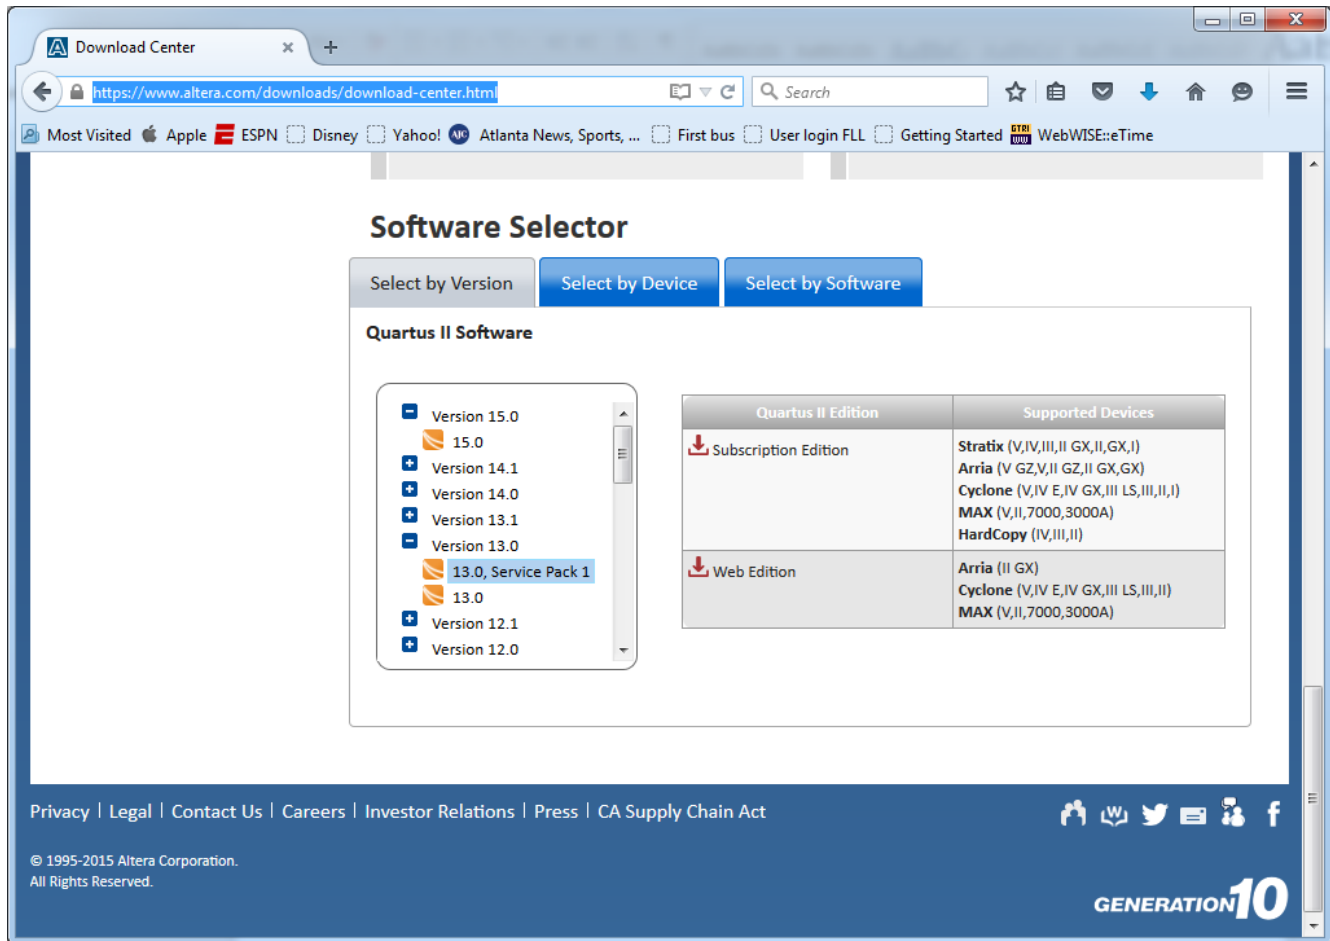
Download Center

https://www.altera.com/downloads/download-center.html

Search

Most Visited Apple ESPN Disney Yahoo! Atlanta News, Sports, ... First bus User login FLL Getting Started WebWISE::eTime

Software Selector

Select by Version | Select by Device | Select by Software

Quartus II Software

Version 15.0
15.0
Version 14.1
Version 14.0
Version 13.1
Version 13.0
13.0, Service Pack 1
13.0
Version 12.1
Version 12.0

| Quartus II Edition | Supported Devices |
|---|---|
| Subscription Edition | Stratix (V,IV,III,II GX,II,GX,I) Arria (V GZ,V,II GZ,II GX,GX) Cyclone (V,IV E,IV GX,III LS,III,II,I) MAX (V,II,7000,3000A) HardCopy (IV,III,II) |
| Web Edition | Arria (II GX) Cyclone (V,IV E,IV GX,III LS,III,II) MAX (V,II,7000,3000A) |

Privacy | Legal | Contact Us | Careers | Investor Relations | Press | CA Supply Chain Act

© 1995-2015 Altera Corporation.
All Rights Reserved.

GENERATION 10